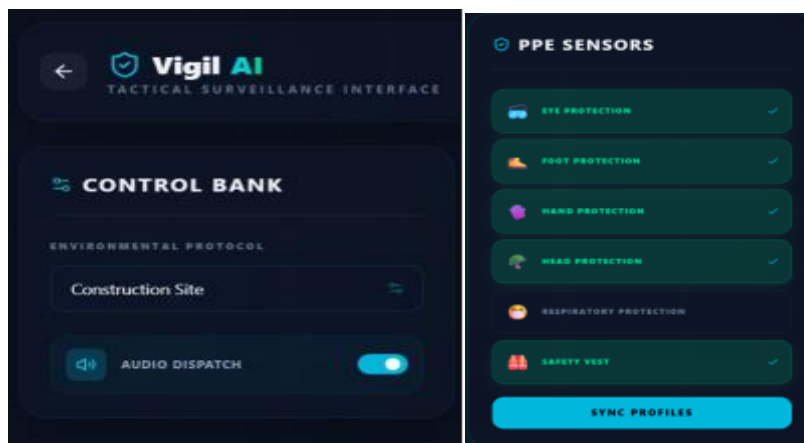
Vigil AI
TACTICAL SURVEILLANCE INTERFACE

CONTROL BANK

ENVIRONMENTAL PROTOCOL

Construction Site

AUDIO DISPATCH

PPE SENSORS

EYE PROTECTION ✓

FOOT PROTECTION ✓

HAND PROTECTION ✓

HEAD PROTECTION ✓

RESPIRATORY PROTECTION

SAFETY VEST ✓

SYNC PROFILES